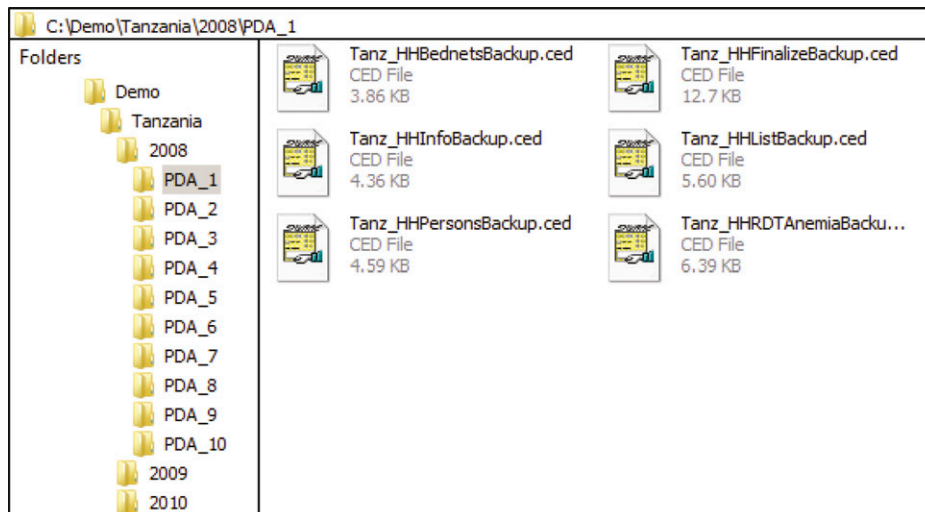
C:\Demo\Tanzania\2008\PDA_1

Folders
Demo
Tanzania
2008
PDA_1
PDA_2
PDA_3
PDA_4
PDA_5
PDA_6
PDA_7
PDA_8
PDA_9
PDA_10
2009
2010

Tanz_HHBednetsBackup.ced
CED File
3.86 KB

Tanz_HHFinalizeBackup.ced
CED File
12.7 KB

Tanz_HHInfoBackup.ced
CED File
4.36 KB

Tanz_HHListBackup.ced
CED File
5.60 KB

Tanz_HHPersonsBackup.ced
CED File
4.59 KB

Tanz_HHRDTAnemiaBacku...
CED File
6.39 KB